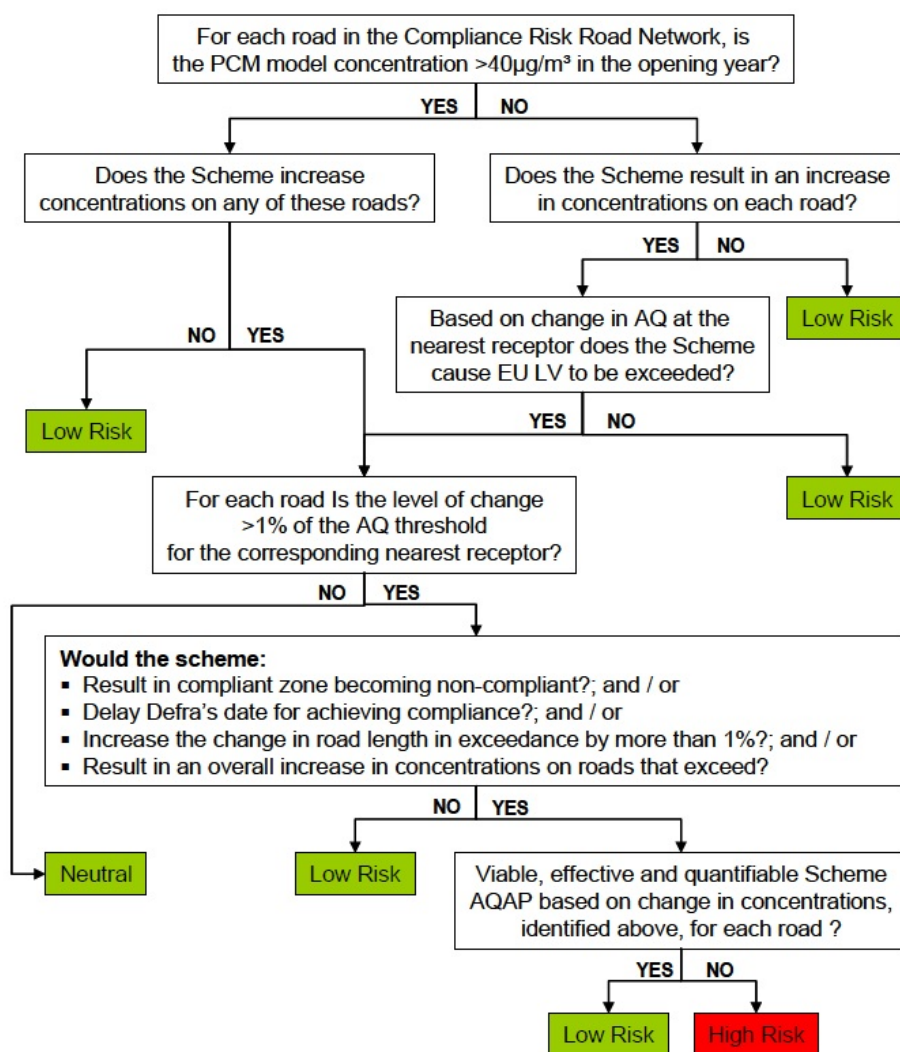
For each road in the Compliance Risk Road Network, is the PCM model concentration >40µg/m³ in the opening year?

YES NO

Does the Scheme increase concentrations on any of these roads?

Does the Scheme result in an increase in concentrations on each road?

YES NO

Based on change in AQ at the nearest receptor does the Scheme cause EU LV to be exceeded?

Low Risk

NO YES

Low Risk

YES NO

Low Risk

For each road Is the level of change >1% of the AQ threshold for the corresponding nearest receptor?

NO YES

**Would the scheme:**
- Result in compliant zone becoming non-compliant?; and / or
- Delay Defra's date for achieving compliance?; and / or
- Increase the change in road length in exceedance by more than 1%?; and / or
- Result in an overall increase in concentrations on roads that exceed?

NO YES

Neutral

Low Risk

Viable, effective and quantifiable Scheme AQAP based on change in concentrations, identified above, for each road ?

YES NO

Low Risk

High Risk